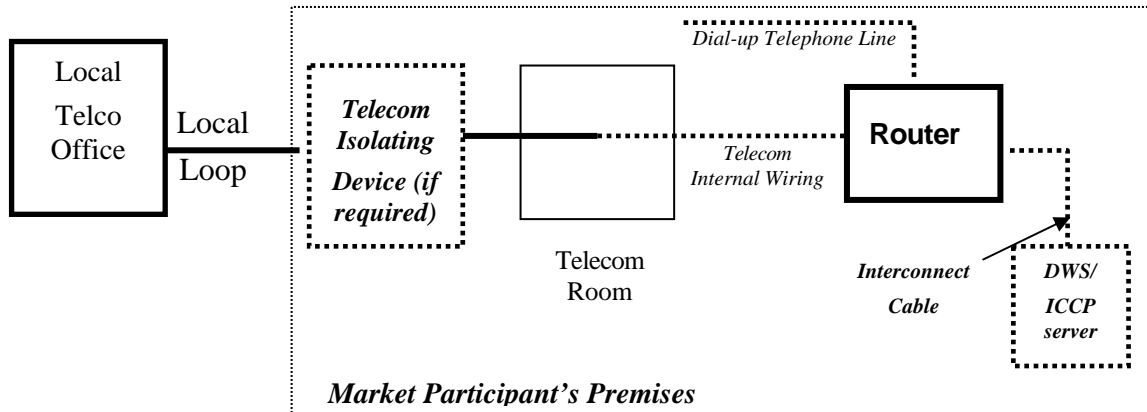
Local Telco Office

Local Loop

Telecom Isolating Device (if required)

Telecom Room

Dial-up Telephone Line

Telecom Internal Wiring

Router

Interconnect Cable

DWS/ ICCP server

Market Participant's Premises